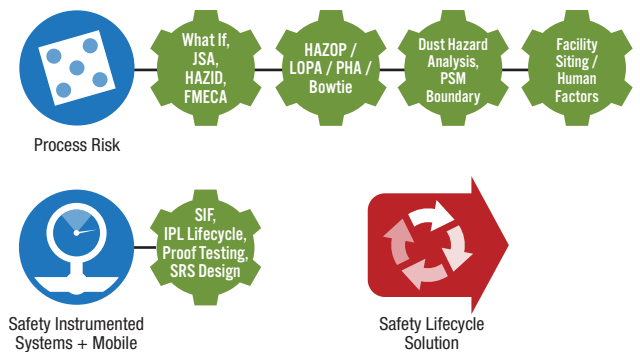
What If, JSA, HAZID, FMECA

HAZOP / LOPA / PHA / Bowtie

Dust Hazard Analysis, PSM Boundary

Facility Siting / Human Factors

Process Risk

SIF, IPL Lifecycle, Proof Testing, SRS Design

Safety Instrumented Systems + Mobile

Safety Lifecycle Solution